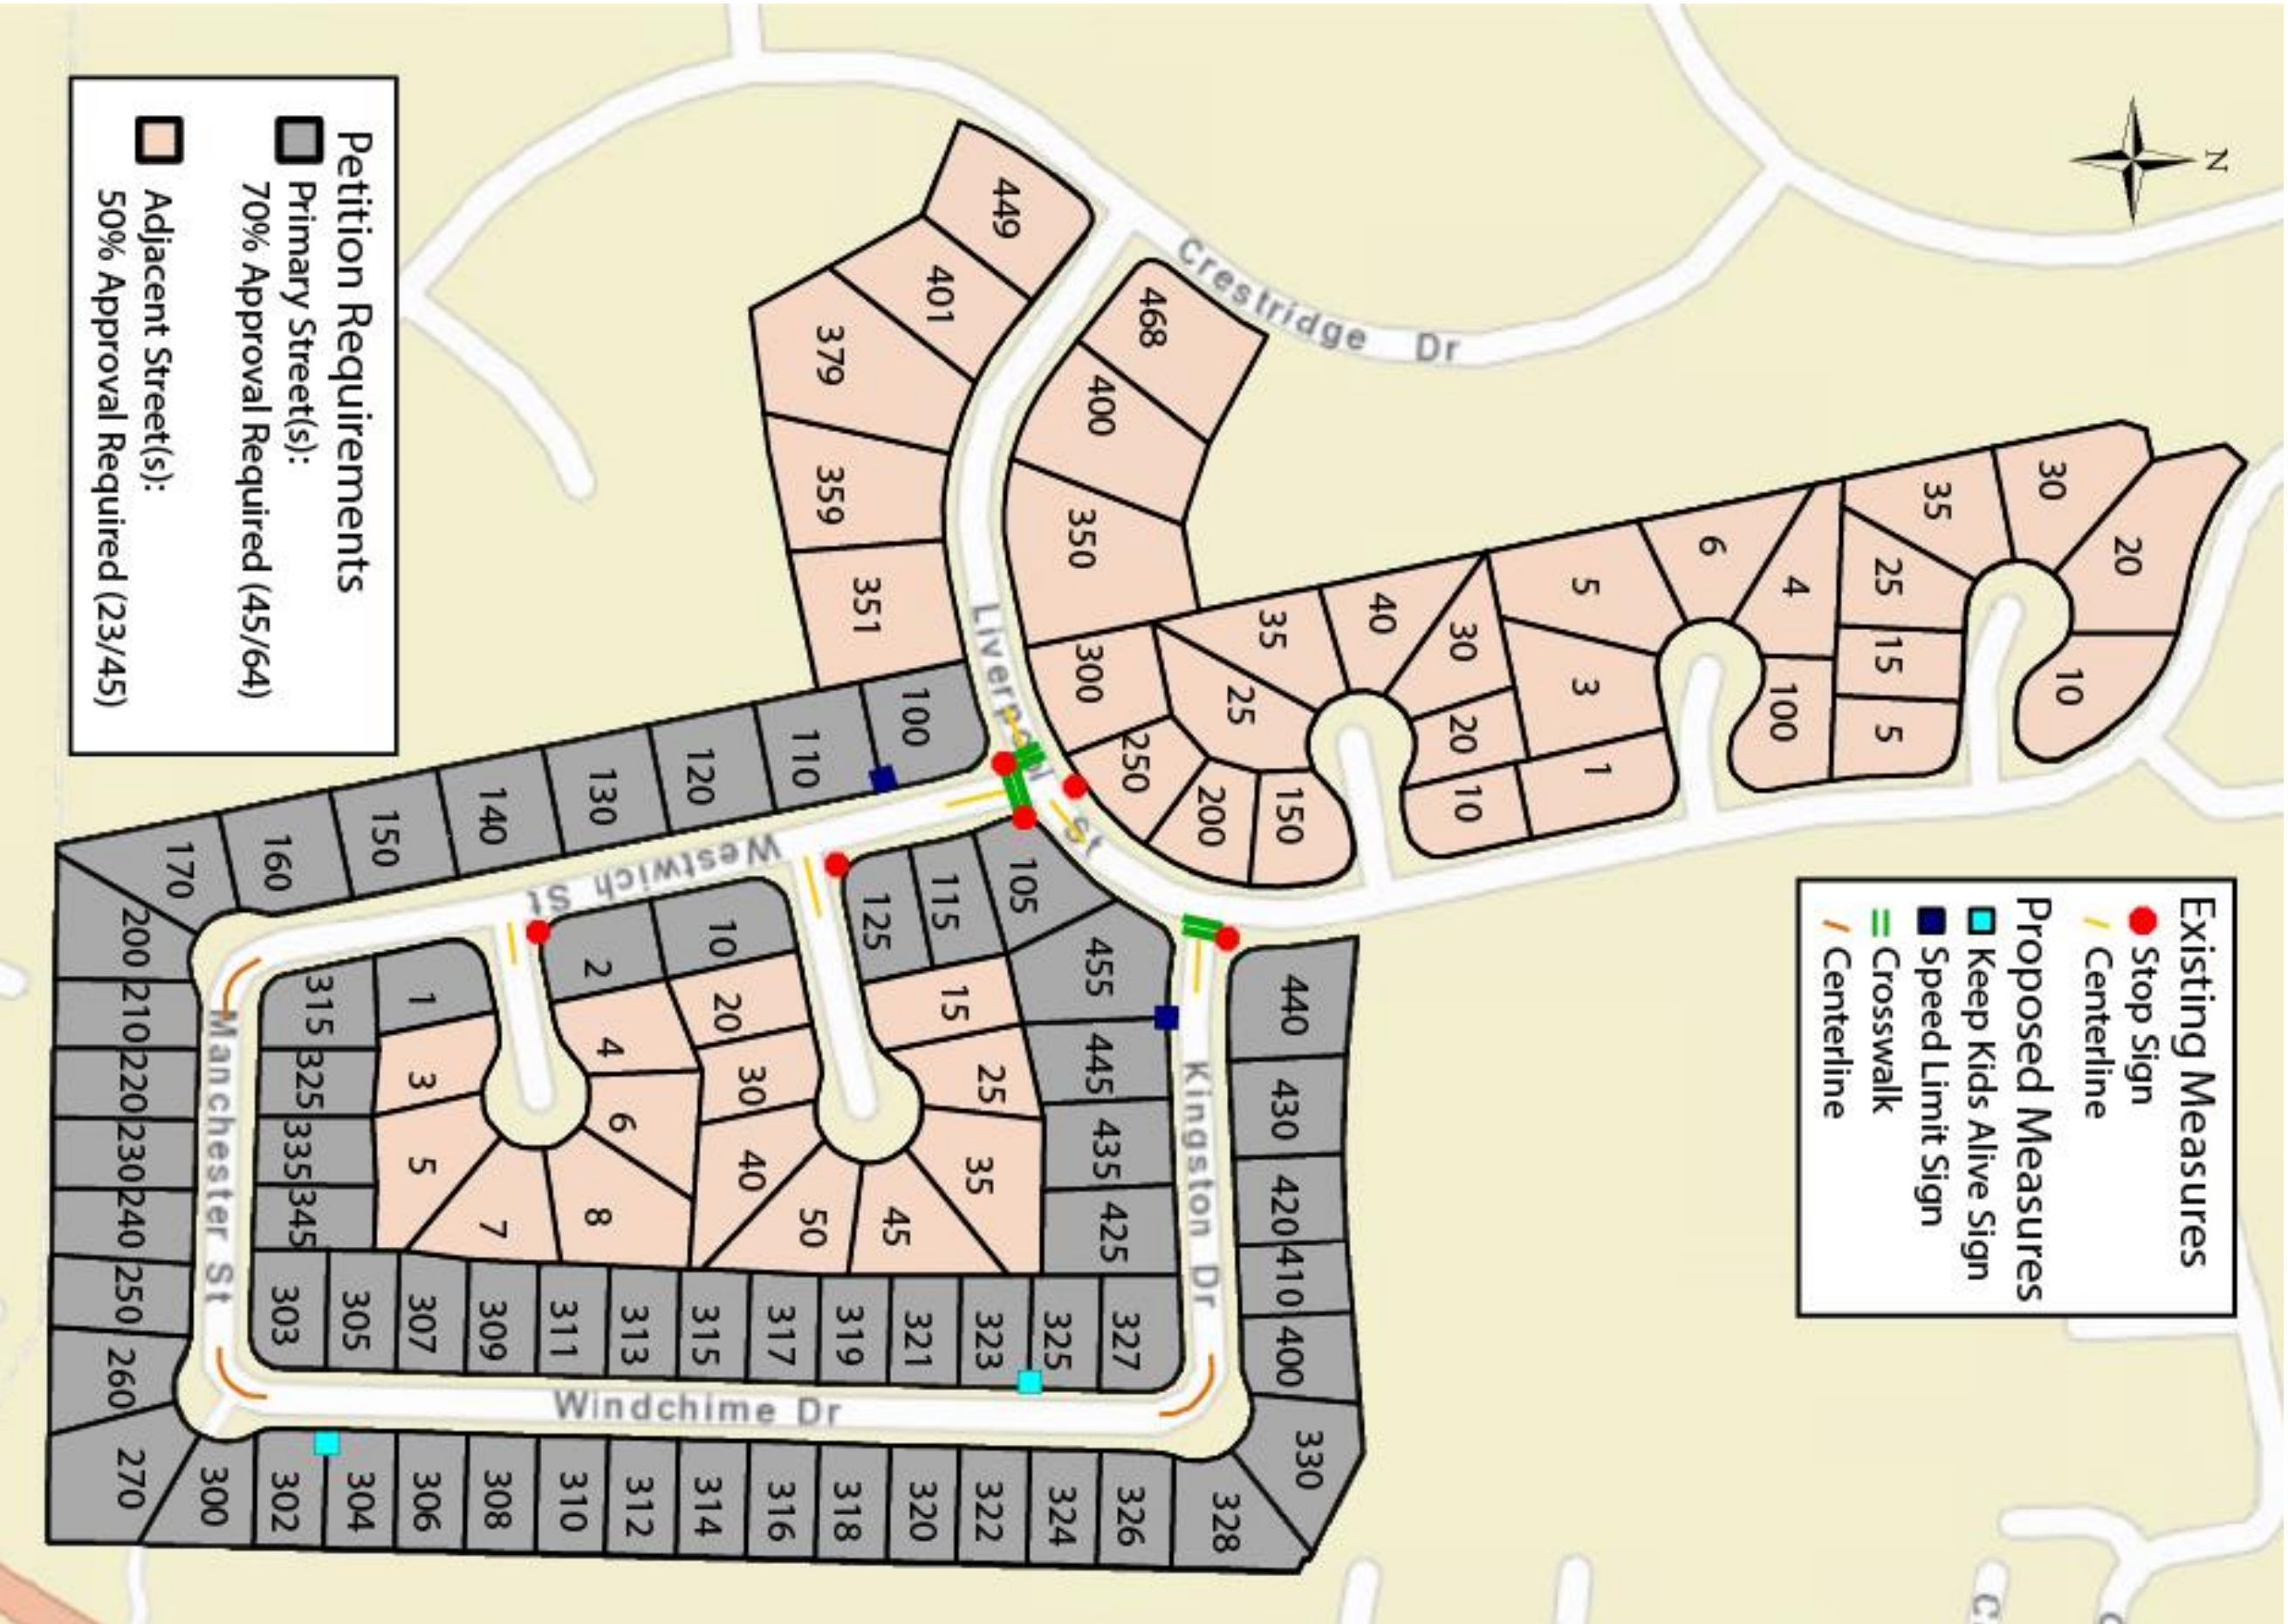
Petition Requirements
Primary Street(s):
70% Approval Required (45/64)
Adjacent Street(s):
50% Approval Required (23/45)

Existing Measures
Stop Sign
Centerline
Proposed Measures
Keep Kids Alive Sign
Speed Limit Sign
Crosswalk
Centerline

N

Crestridge Dr
Liverpool St
Westwich St
Kingston Dr
Manchester St
Windchime Dr

449
401
379
359
351
468
400
350
300
250
200
150
35
25
40
30
20
10
5
3
1
6
4
100
35
25
15
5
30
20
10
100
110
120
130
140
150
160
170
200
210
220
230
240
250
260
270
300
302
304
306
308
310
312
314
316
318
320
322
324
326
328
330
400
410
420
430
440
455
445
435
425
327
325
323
321
319
317
315
313
311
309
307
305
303
315
325
335
345
1
3
5
7
8
6
4
2
10
20
30
40
50
45
35
25
15
125
115
105